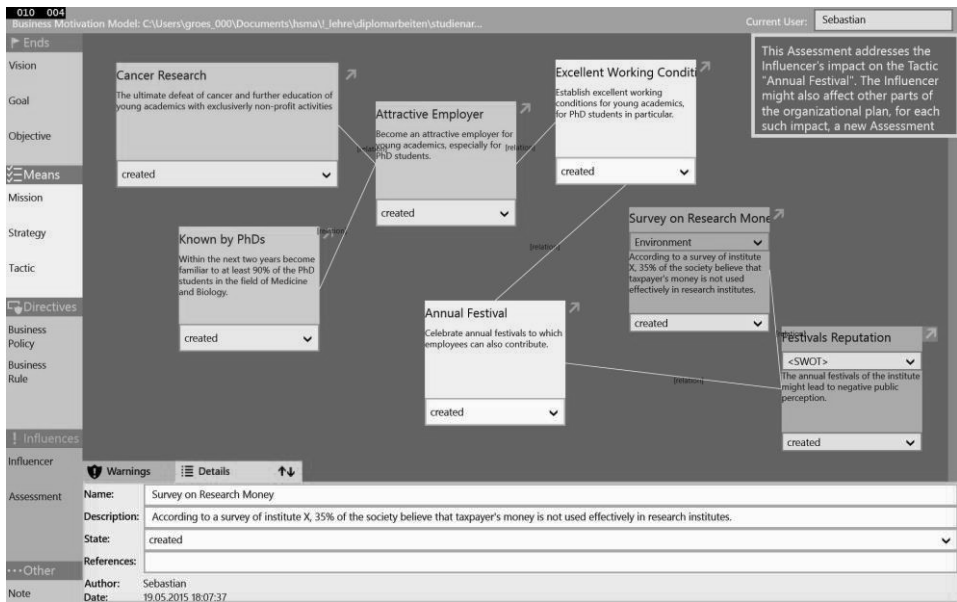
010 004
Business Motivation Model: C:\Users\groes_000\Documents\hsma\!_lehre\diplomarbeiten\studienar...

Current User: Sebastian

This Assessment addresses the Influencer's impact on the Tactic "Annual Festival". The Influencer might also affect other parts of the organizational plan, for each such impact, a new Assessment

Ends
Vision
Goal
Objective
Means
Mission
Strategy
Tactic
Directives
Business Policy
Business Rule
Influences
Influencer
Assessment
Other
Note

Cancer Research
The ultimate defeat of cancer and further education of young academics with exclusively non-profit activities
created

Attractive Employer
Become an attractive employer for young academics, especially for PhD students.
created

Excellent Working Conditi
Establish excellent working conditions for young academics, for PhD students in particular.
created

Known by PhDs
Within the next two years become familiar to at least 90% of the PhD students in the field of Medicine and Biology.
created

Survey on Research Mone
Environment
According to a survey of institute X, 35% of the society believe that taxpayer's money is not used effectively in research institutes.
created

Annual Festival
Celebrate annual festivals to which employees can also contribute.
created

Festivals Reputation
<SWOT>
The annual festivals of the institute might lead to negative public perception.
created

[relation] [relation] [relation] [relation] [relation] [relation]

Warnings
Details

Name: Survey on Research Money
Description: According to a survey of institute X, 35% of the society believe that taxpayer's money is not used effectively in research institutes.
State: created
References:
Author: Sebastian
Date: 19.05.2015 18:07:37